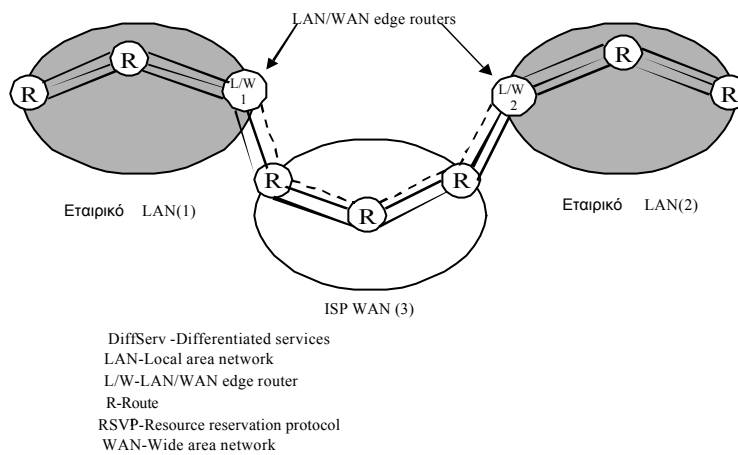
LAN/WAN edge routers

R
R
L/W 1
L/W 2
R
R
R
R
R

Εταιρικό LAN(1)

Εταιρικό LAN(2)

ISP WAN (3)

DiffServ -Differentiated services
LAN-Local area network
L/W-LAN/WAN edge router
R-Route
RSVP-Resource reservation protocol
WAN-Wide area network